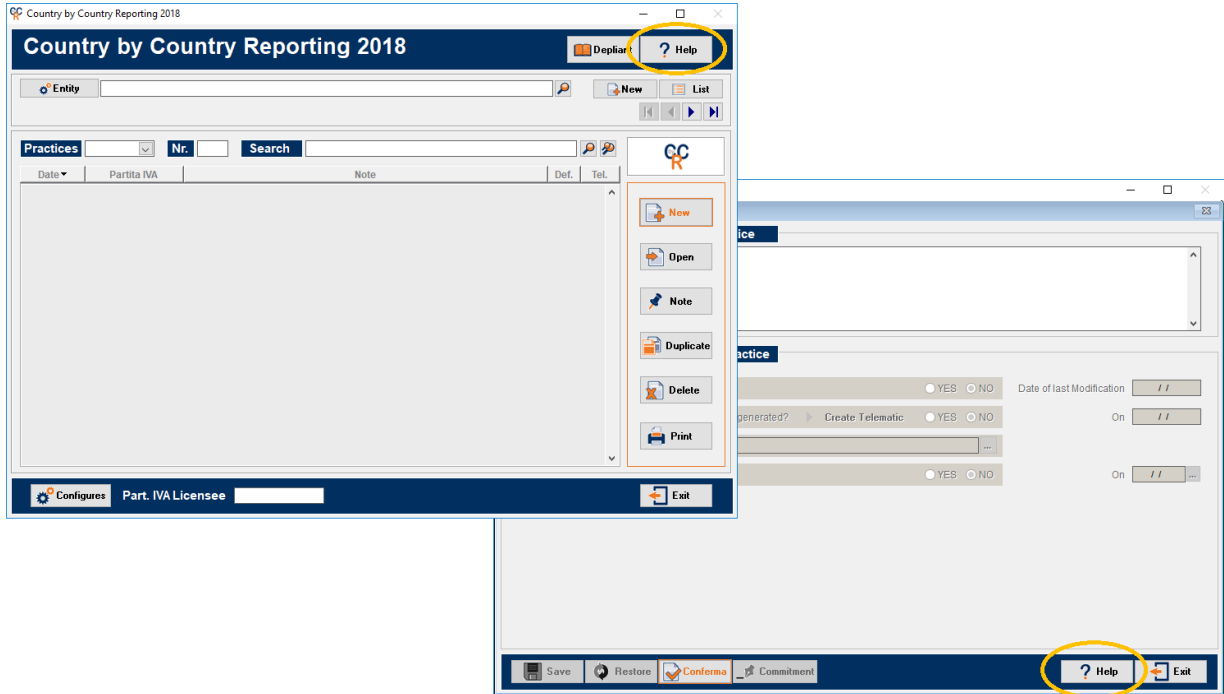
Country by Country Reporting 2018

Country by Country Reporting 2018

Depliant

Help

Entity

New

List

Practices

Nr.

Search

CCR

| Date | Partita IVA | Note | Def. | Tel. |
|---|---|---|---|---|

New

Open

Note

Duplicate

Delete

Print

Configures

Part. IVA Licensee

Exit

ice

actice

YES NO

Date of last Modification

/ /

generated?

Create Telematic

YES NO

On

/ /

...

YES NO

On

/ /

...

Save

Restore

Conferma

Commitment

Help

Exit